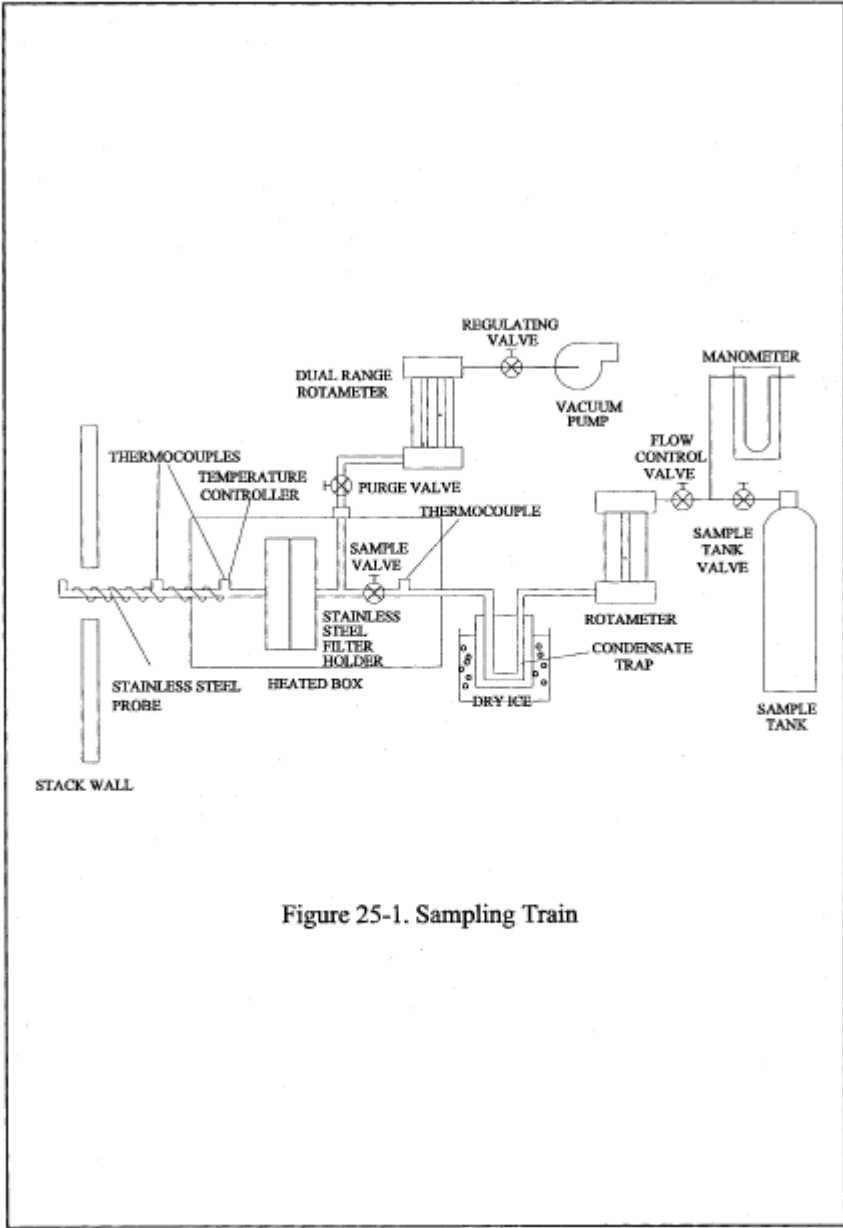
REGULATING VALVE

DUAL RANGE ROTAMETER

VACUUM PUMP

MANOMETER

THERMOCOUPLES

TEMPERATURE CONTROLLER

PURGE VALVE

FLOW CONTROL VALVE

THERMOCOUPLE

SAMPLE VALVE

SAMPLE TANK VALVE

STAINLESS STEEL FILTER HOLDER

ROTAMETER

CONDENSATE TRAP

STAINLESS STEEL PROBE

HEATED BOX

DRY ICE

SAMPLE TANK

STACK WALL

Figure 25-1. Sampling Train